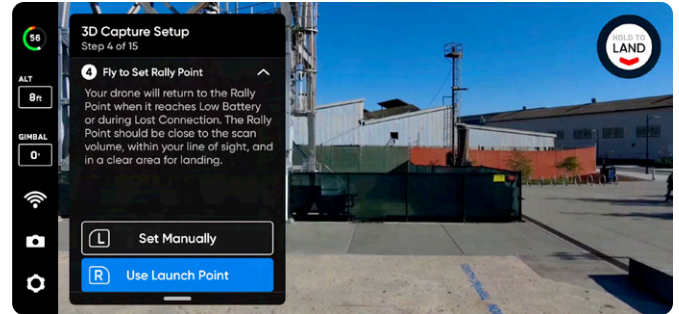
56

ALT
8ft

GIMBAL
0°

3D Capture Setup
Step 4 of 15

4 Fly to Set Rally Point

Your drone will return to the Rally Point when it reaches Low Battery or during Lost Connection. The Rally Point should be close to the scan volume, within your line of sight, and in a clear area for landing.

L Set Manually

R Use Launch Point

HOLD TO
LAND